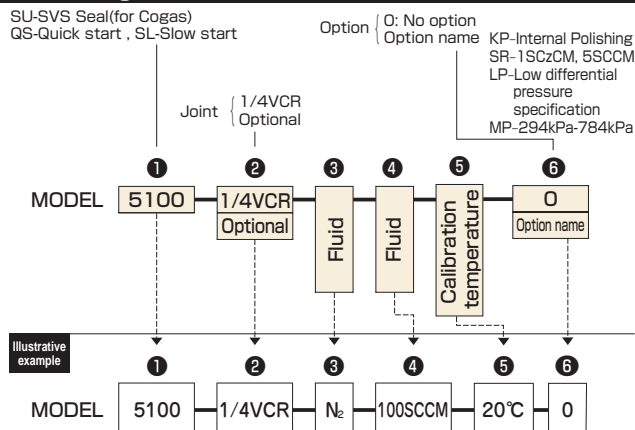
SU-SVS Seal(for Cogas)
QS-Quick start , SL-Slow start

Option { 0: No option
Option name

KP-Internal Polishing
SR-1SCzCM, 5SCCM
LP-Low differential pressure specification
MP-294kPa-784kPa

Joint { 1/4VCR
Optional

❶ ❷ ❸ ❹ ❺ ❻

MODEL 5100 1/4VCR Optional Fluid Fluid Calibration temperature 0 Option name

Illustrative example

❶ ❷ ❸ ❹ ❺ ❻

MODEL 5100 1/4VCR $N_2$ 100SCCM 20℃ 0